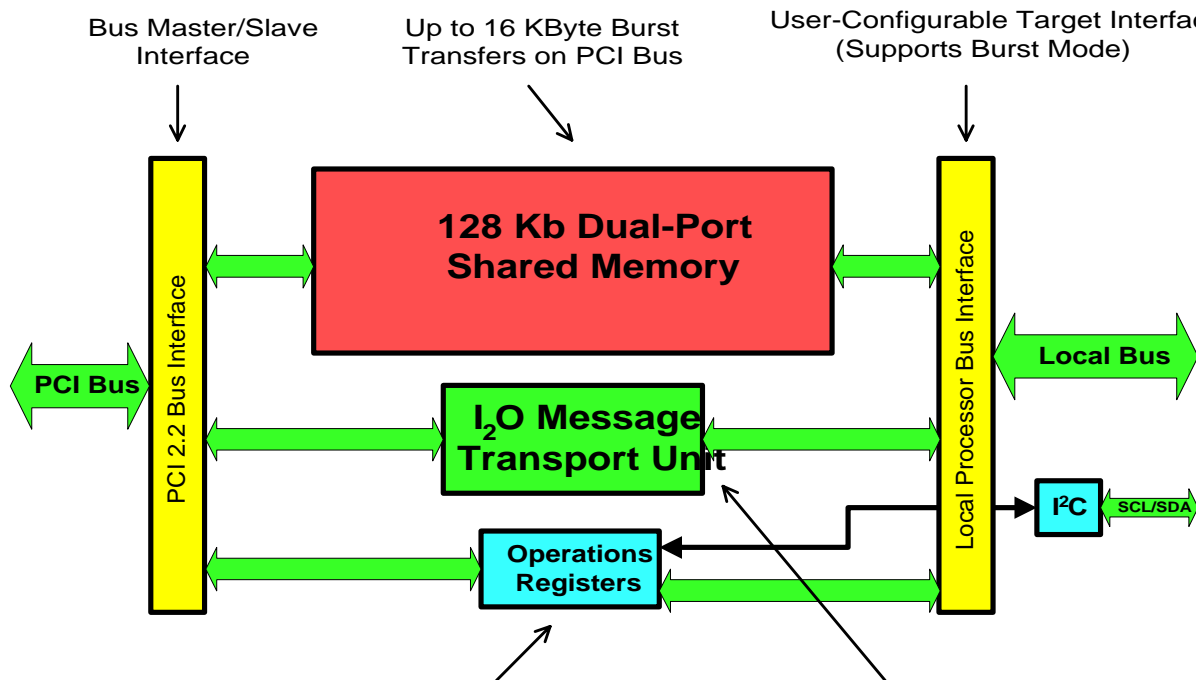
Bus Master/Slave Interface

Up to 16 KByte Burst Transfers on PCI Bus

User-Configurable Target Interfa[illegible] (Supports Burst Mode)

128 Kb Dual-Port Shared Memory

PCI 2.2 Bus Interface

PCI Bus

$I_2O$ Message Transport Unit

Local Processor Bus Interface

Local Bus

$I^2C$

SCL/SDA

Operations Registers